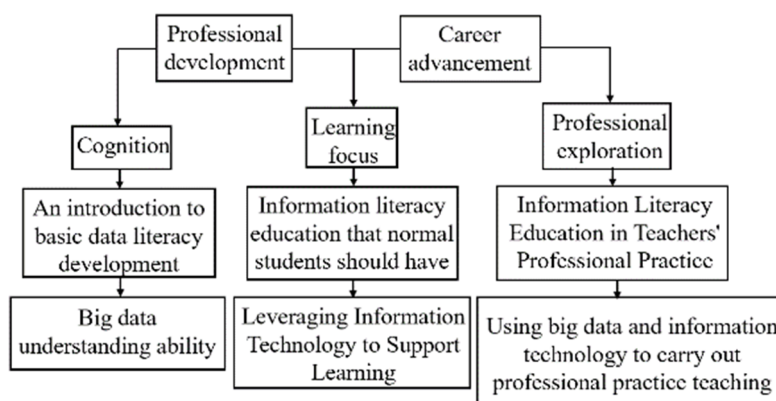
Professional development

Career advancement

Cognition

Learning focus

Professional exploration

An introduction to basic data literacy development

Information literacy education that normal students should have

Information Literacy Education in Teachers' Professional Practice

Big data understanding ability

Leveraging Information Technology to Support Learning

Using big data and information technology to carry out professional practice teaching